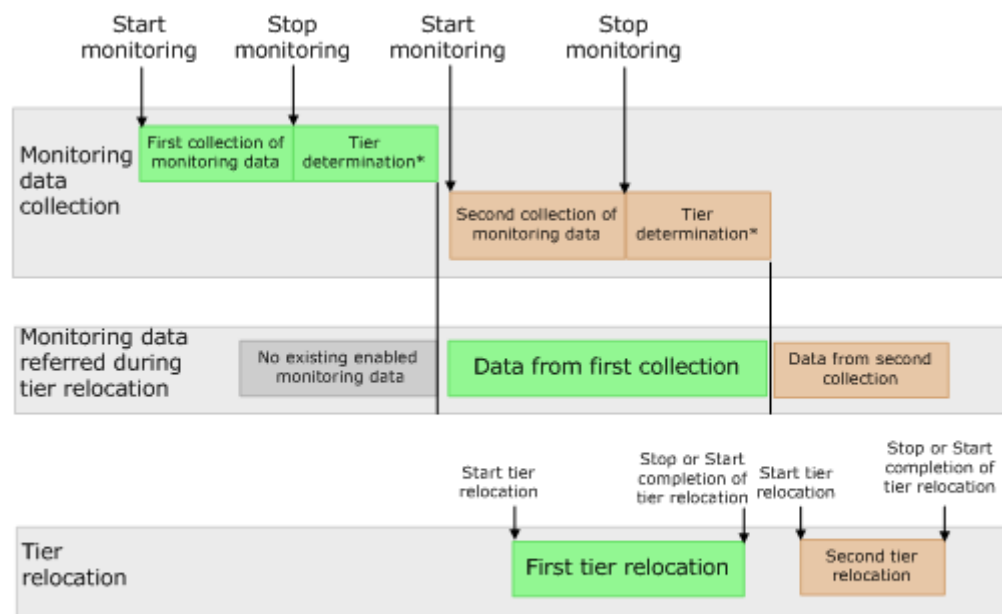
Start monitoring

Stop monitoring

Start monitoring

Stop monitoring

Monitoring data collection

First collection of monitoring data

Tier determination*

Second collection of monitoring data

Tier determination*

Monitoring data referred during tier relocation

No existing enabled monitoring data

Data from first collection

Data from second collection

Start tier relocation

Stop or Start completion of tier relocation

Start tier relocation

Stop or Start completion of tier relocation

Tier relocation

First tier relocation

Second tier relocation